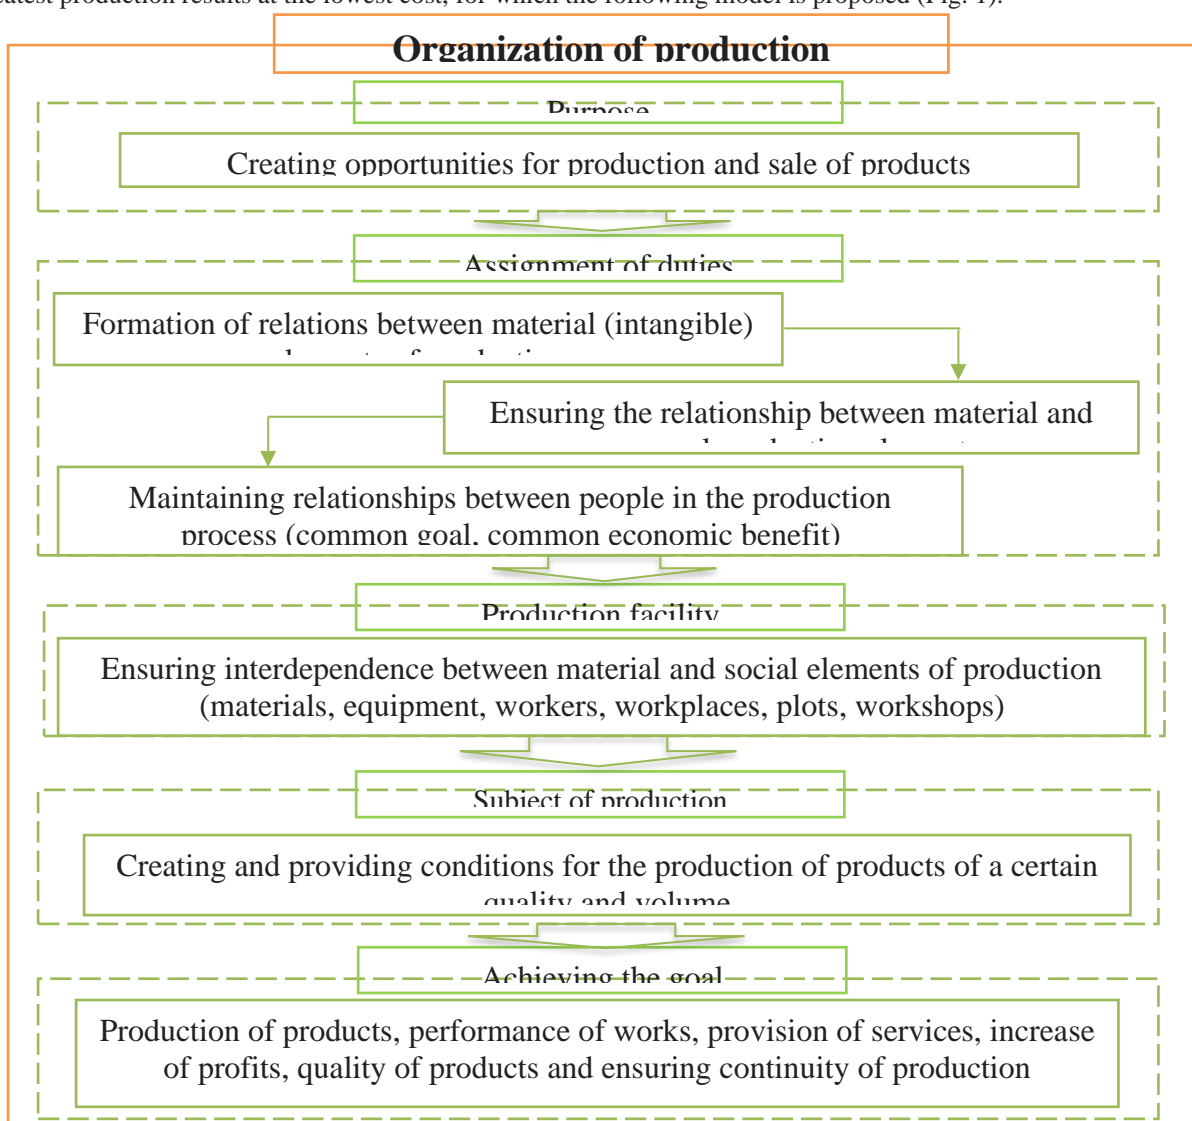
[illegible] production results at the lowest cost, for which the following model is proposed (Fig. 1).

Organization of production

Purpose

Creating opportunities for production and sale of products

Assignment of duties

Formation of relations between material (intangible) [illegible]

Ensuring the relationship between material and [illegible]

Maintaining relationships between people in the production process (common goal, common economic benefit)

Production facility

Ensuring interdependence between material and social elements of production (materials, equipment, workers, workplaces, plots, workshops)

Subject of production

Creating and providing conditions for the production of products of a certain quality and volume

Achieving the goal

Production of products, performance of works, provision of services, increase of profits, quality of products and ensuring continuity of production